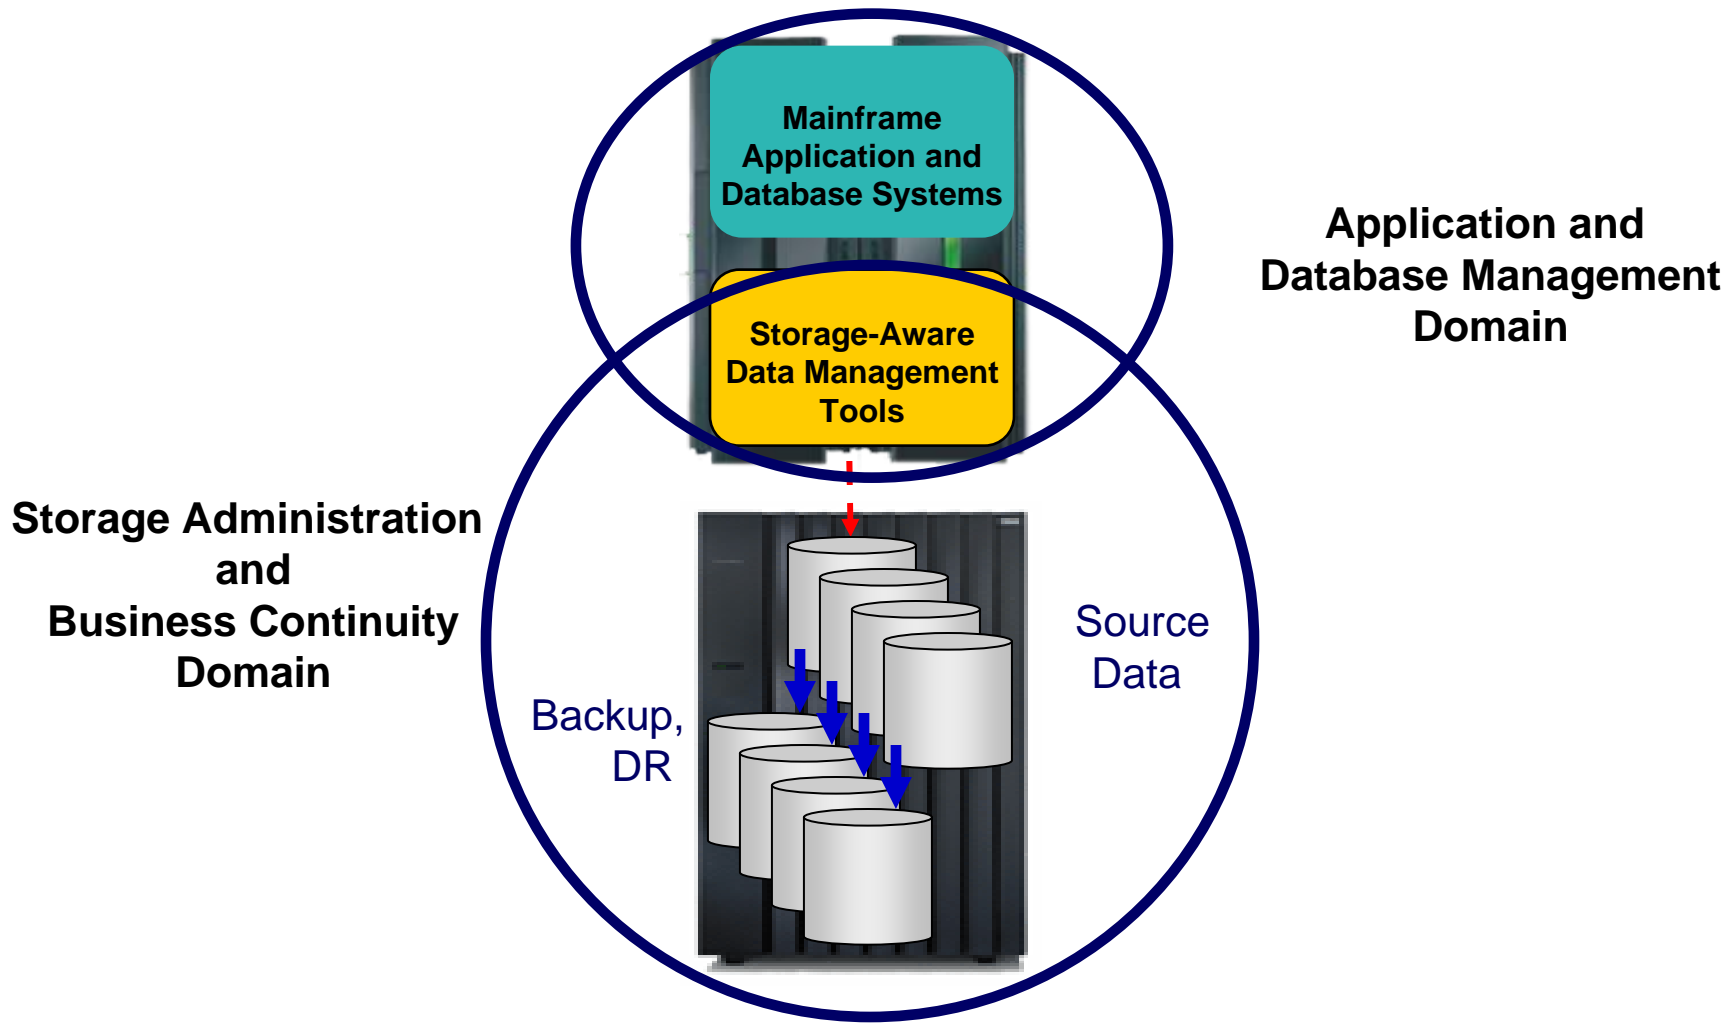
Mainframe Application and Database Systems

Storage-Aware Data Management Tools

Application and Database Management Domain

Storage Administration and Business Continuity Domain

Source Data

Backup, DR